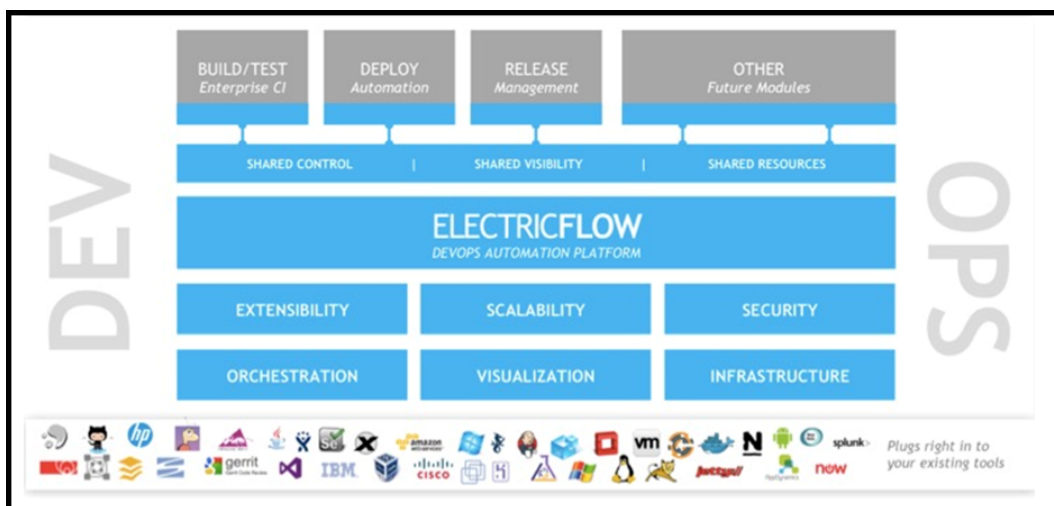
DEV

BUILD/TEST
Enterprise CI

DEPLOY
Automation

RELEASE
Management

OTHER
Future Modules

SHARED CONTROL | SHARED VISIBILITY | SHARED RESOURCES

ELECTRICFLOW
DEVOPS AUTOMATION PLATFORM

EXTENSIBILITY

SCALABILITY

SECURITY

ORCHESTRATION

VISUALIZATION

INFRASTRUCTURE

OPS

hp amazon vm N splunk> gerrit IBM cisco jetty now

Plugs right in to your existing tools